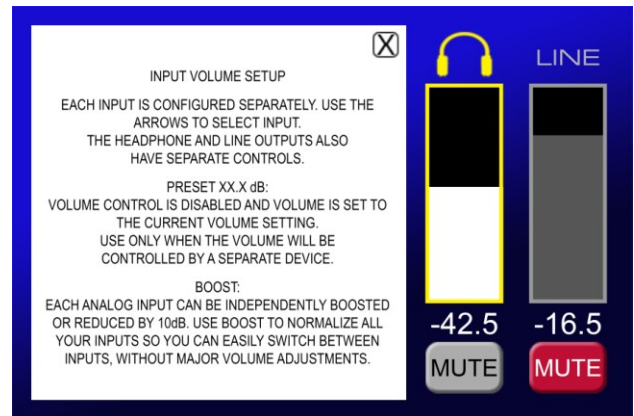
X

INPUT VOLUME SETUP

EACH INPUT IS CONFIGURED SEPARATELY. USE THE ARROWS TO SELECT INPUT. THE HEADPHONE AND LINE OUTPUTS ALSO HAVE SEPARATE CONTROLS.

PRESET XX.X dB: VOLUME CONTROL IS DISABLED AND VOLUME IS SET TO THE CURRENT VOLUME SETTING. USE ONLY WHEN THE VOLUME WILL BE CONTROLLED BY A SEPARATE DEVICE.

BOOST: EACH ANALOG INPUT CAN BE INDEPENDENTLY BOOSTED OR REDUCED BY 10dB. USE BOOST TO NORMALIZE ALL YOUR INPUTS SO YOU CAN EASILY SWITCH BETWEEN INPUTS, WITHOUT MAJOR VOLUME ADJUSTMENTS.

LINE

-42.5

-16.5

MUTE

MUTE